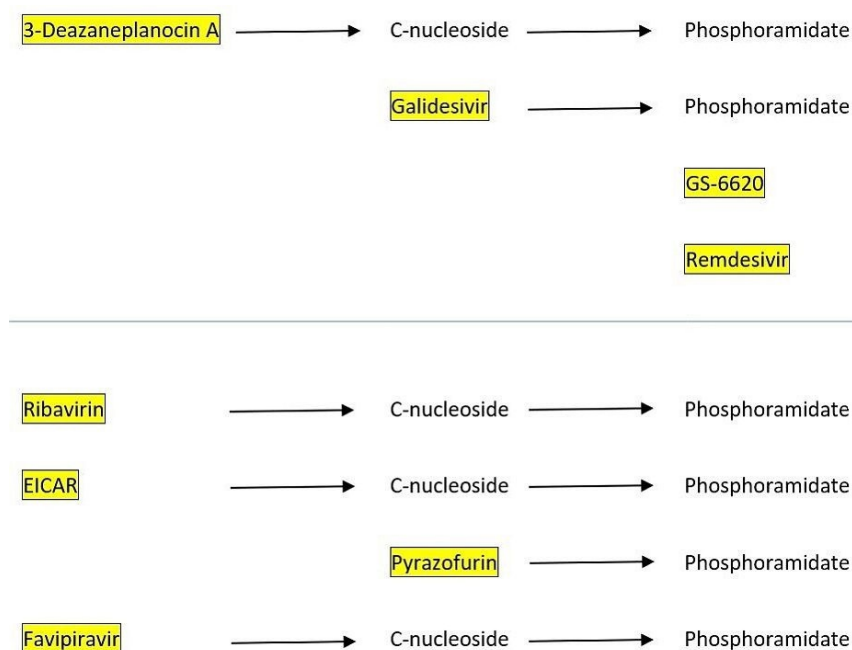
3-Deazaneplanocin A → C-nucleoside → Phosphoramidate

Galidesivir → Phosphoramidate

GS-6620

Remdesivir

Ribavirin → C-nucleoside → Phosphoramidate

EICAR → C-nucleoside → Phosphoramidate

Pyrazofurin → Phosphoramidate

Favipiravir → C-nucleoside → Phosphoramidate